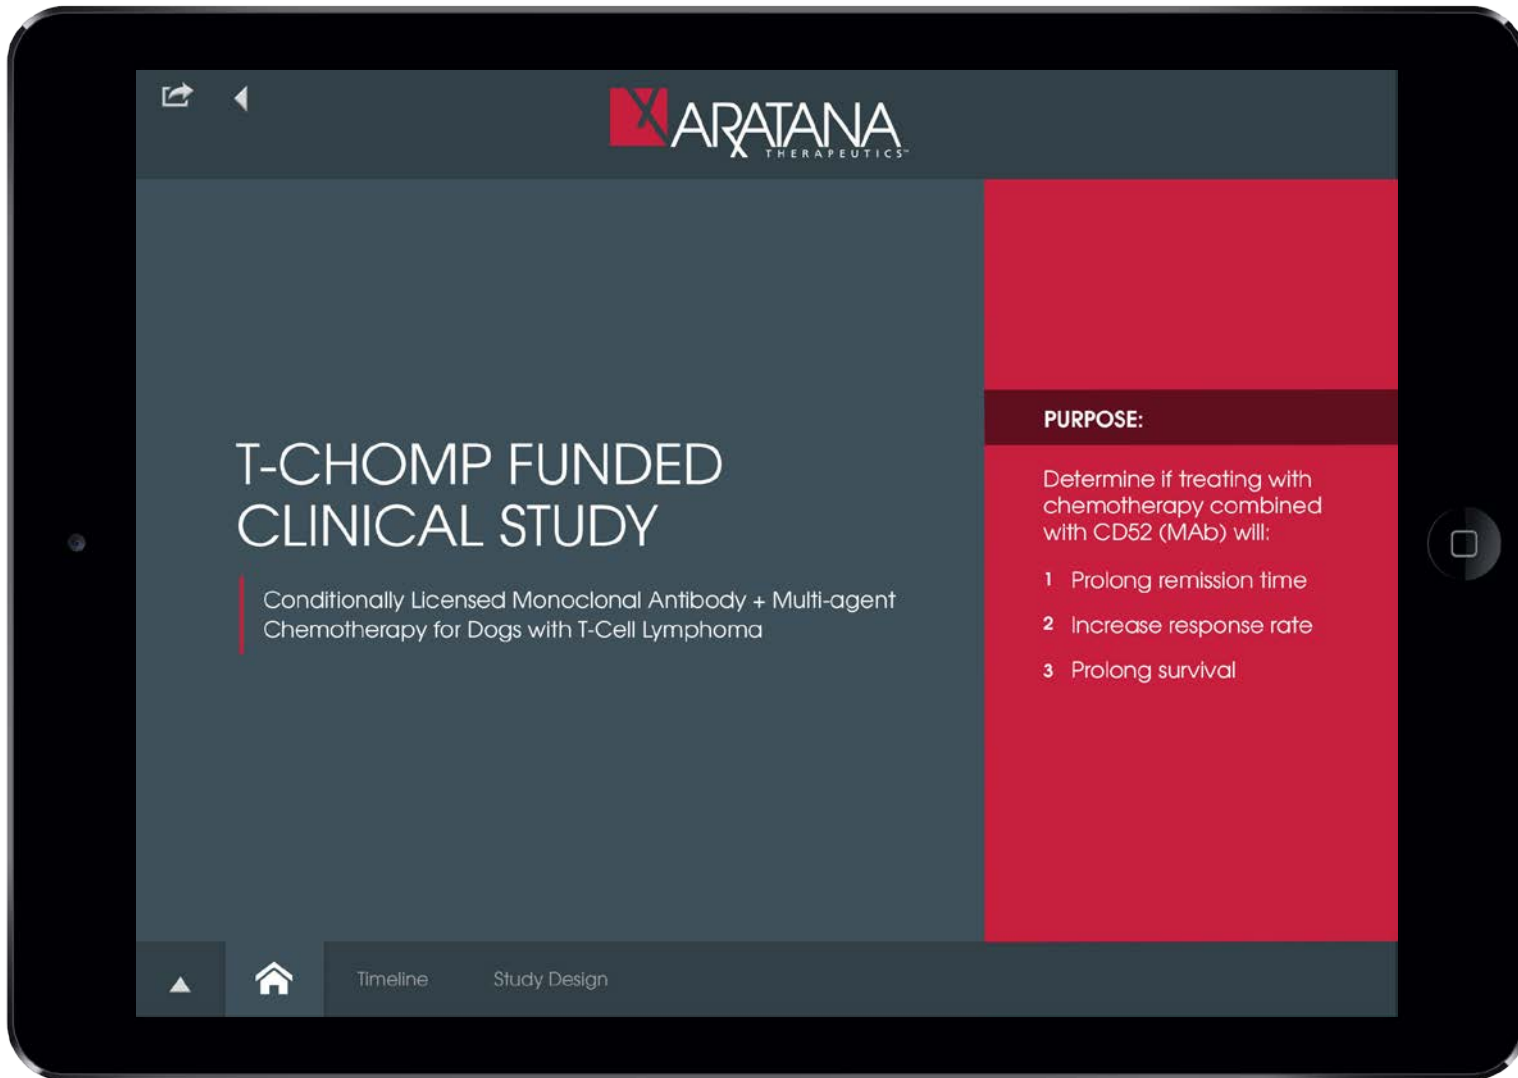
ARATANA
THERAPEUTICS™

T-CHOMP FUNDED CLINICAL STUDY

Conditionally Licensed Monoclonal Antibody + Multi-agent Chemotherapy for Dogs with T-Cell Lymphoma

PURPOSE:

Determine if treating with chemotherapy combined with CD52 (MAb) will:

1 Prolong remission time

2 Increase response rate

3 Prolong survival

Timeline

Study Design